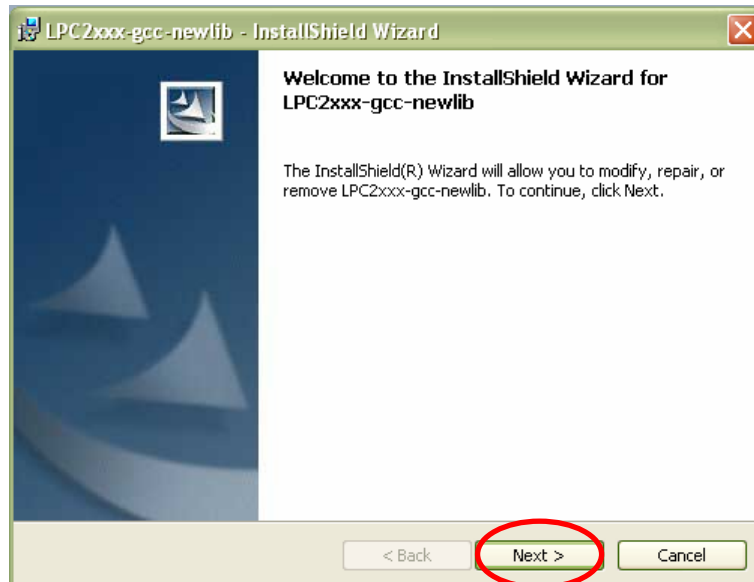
LPC2xxx-gcc-newlib - InstallShield Wizard

Welcome to the InstallShield Wizard for LPC2xxx-gcc-newlib

The InstallShield(R) Wizard will allow you to modify, repair, or remove LPC2xxx-gcc-newlib. To continue, click Next.

< Back
Next >
Cancel